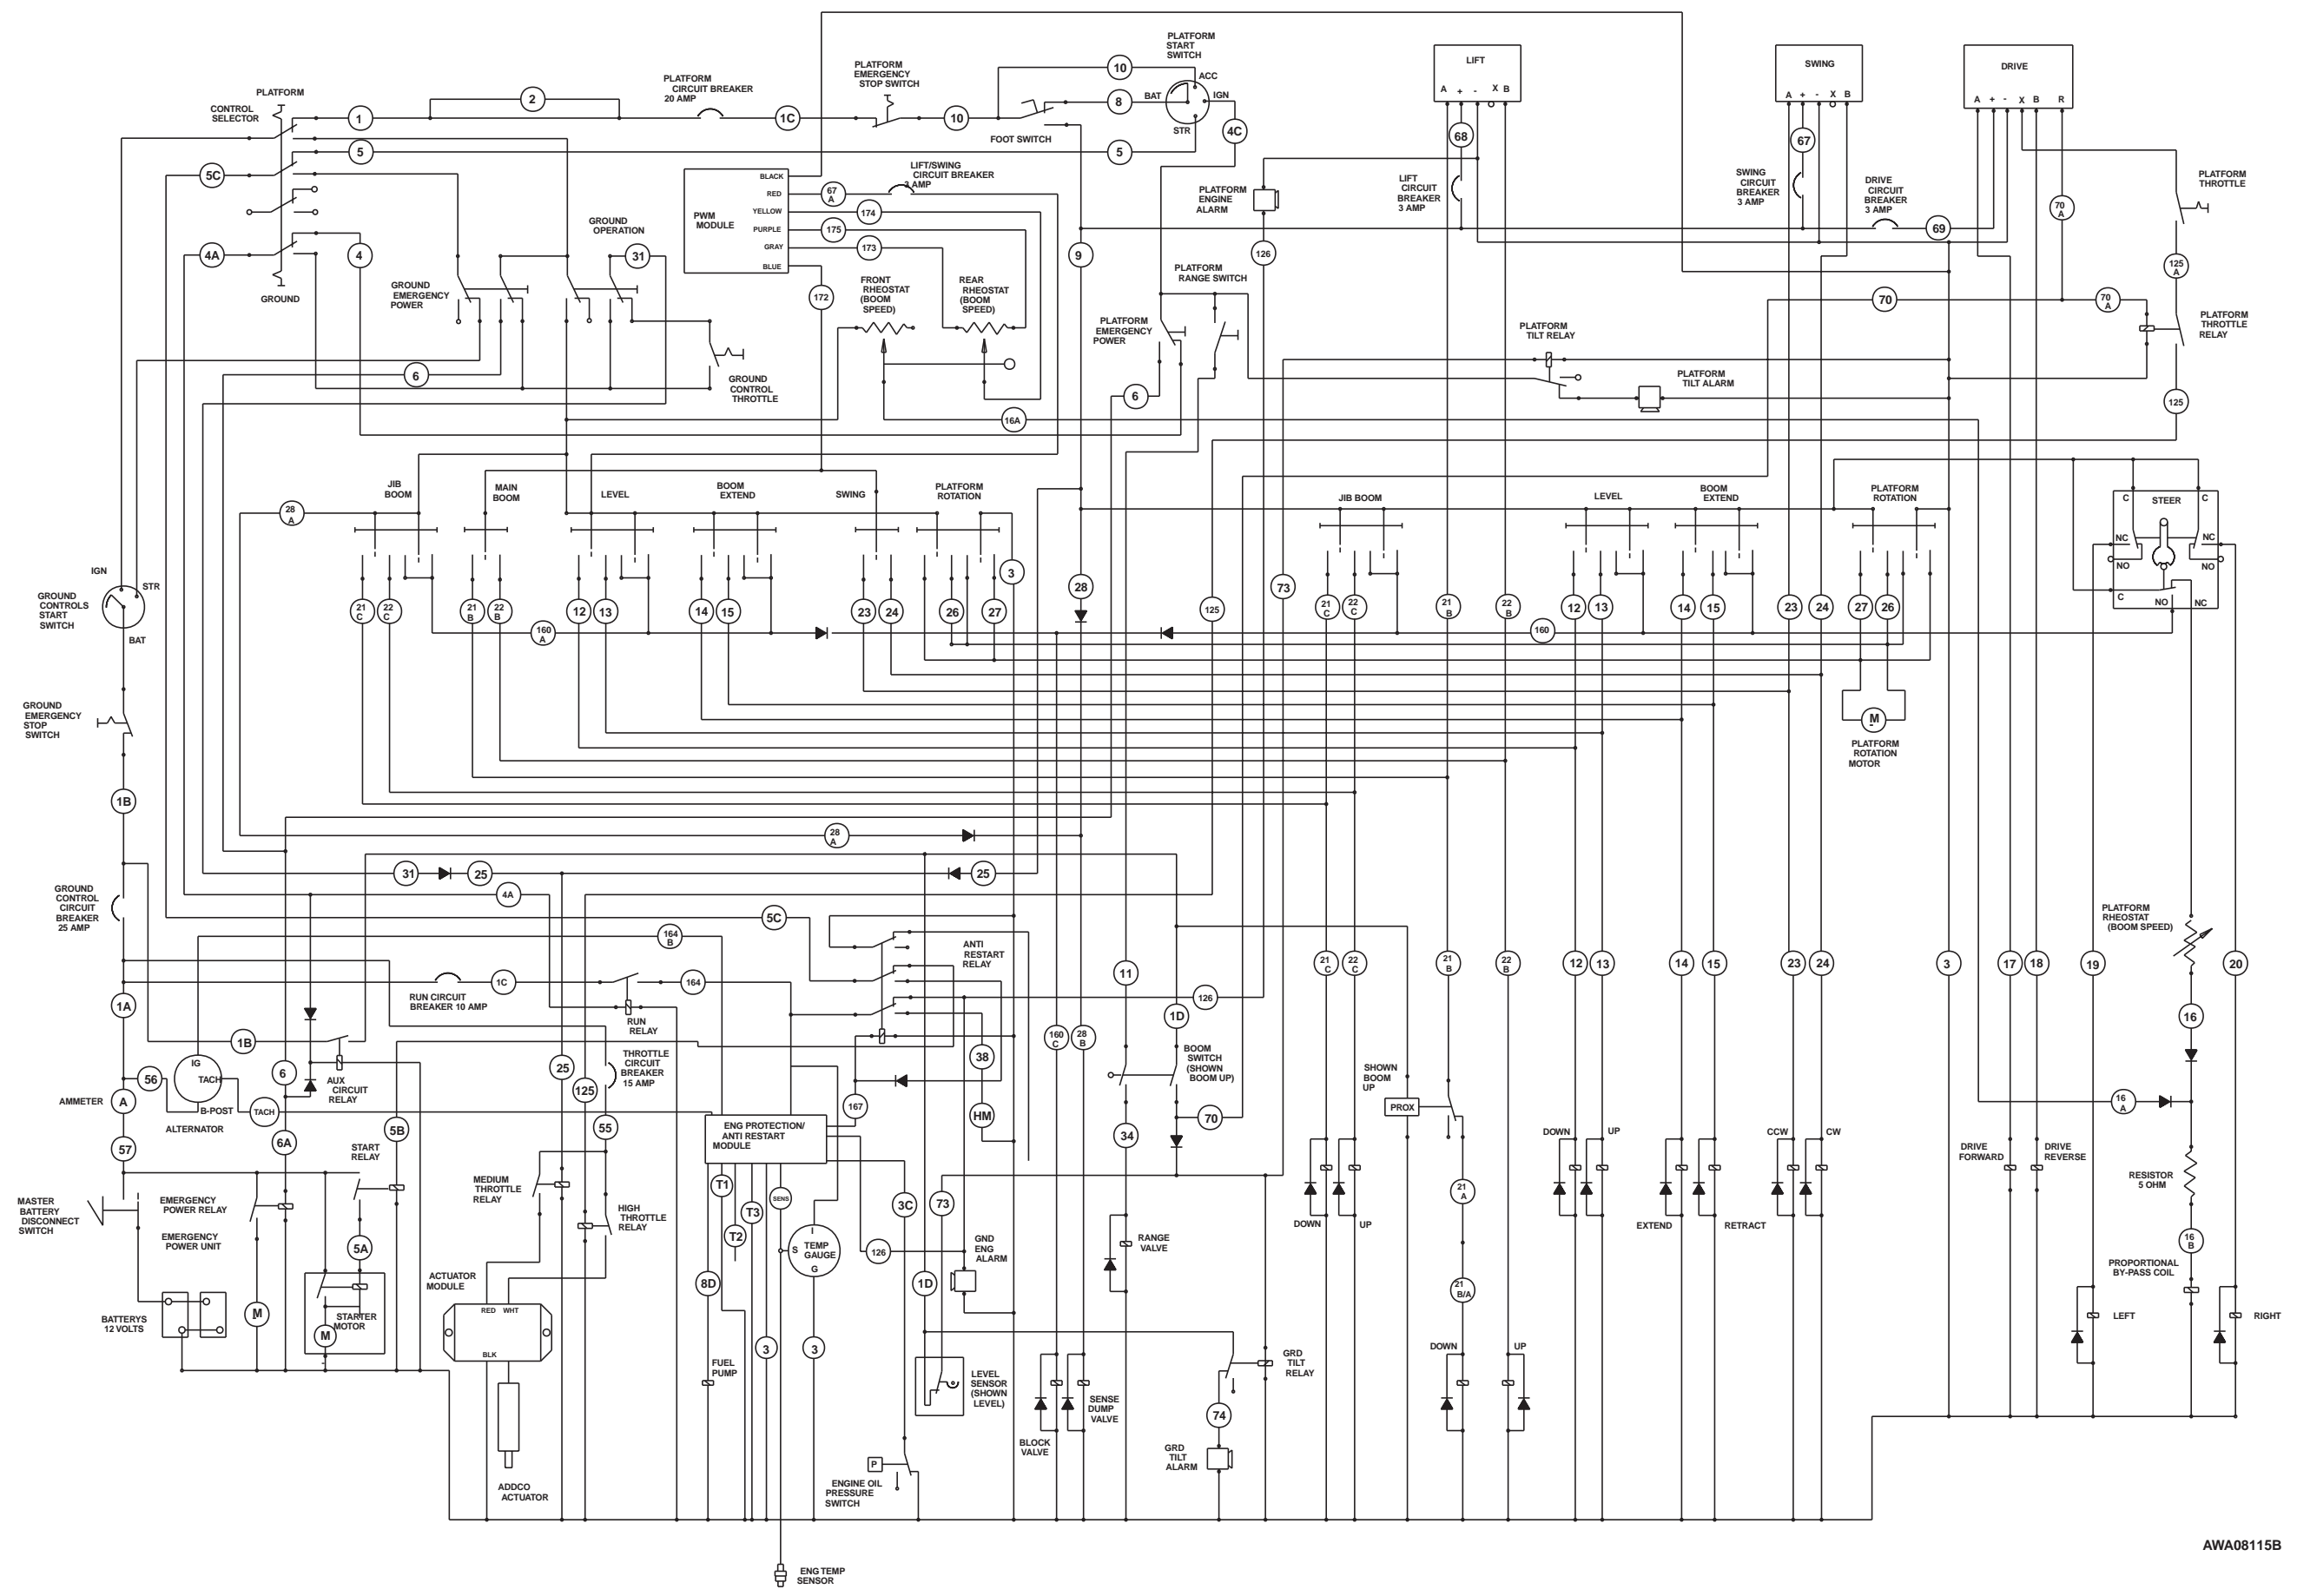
PLATFORM
CONTROL SELECTOR
GROUND
1
2
5
5C
4A
4
PLATFORM CIRCUIT BREAKER 20 AMP
1C
PLATFORM EMERGENCY STOP SWITCH
10
PLATFORM START SWITCH
10
8
5
BAT
ACC
IGN
STR
4C
FOOT SWITCH
LIFT
A + - X B
SWING
A + - X B
DRIVE
A + - X B R
68
67
PLATFORM THROTTLE
BLACK
RED
YELLOW
PURPLE
GRAY
BLUE
PWM MODULE
67 A
174
175
173
172
LIFT/SWING CIRCUIT BREAKER 3 AMP
GROUND OPERATION
31
GROUND EMERGENCY POWER
6
GROUND CONTROL THROTTLE
FRONT RHEOSTAT (BOOM SPEED)
REAR RHEOSTAT (BOOM SPEED)
16A
9
PLATFORM ENGINE ALARM
126
LIFT CIRCUIT BREAKER 3 AMP
SWING CIRCUIT BREAKER 3 AMP
DRIVE CIRCUIT BREAKER 3 AMP
69
70 A
125 A
PLATFORM RANGE SWITCH
PLATFORM EMERGENCY POWER
6
70
70 A
PLATFORM THROTTLE RELAY
PLATFORM TILT RELAY
PLATFORM TILT ALARM
125
JIB BOOM
MAIN BOOM
LEVEL
BOOM EXTEND
SWING
PLATFORM ROTATION
28 A
3
IGN
STR
BAT
GROUND CONTROLS START SWITCH
21 C
22 C
21 B
22 B
160 A
12
13
14
15
23
24
26
27
28
125
73
JIB BOOM
21 C
22 C
21 B
22 B
160
LEVEL
BOOM EXTEND
12
13
14
15
23
24
PLATFORM ROTATION
27
26
STEER
C
C
NC
NC
NO
NO
C
NO
NC
M
PLATFORM ROTATION MOTOR
GROUND EMERGENCY STOP SWITCH
1B
28 A
GROUND CONTROL CIRCUIT BREAKER 25 AMP
31
25
25
4A
5C
164 B
ANTI RESTART RELAY
RUN CIRCUIT BREAKER 10 AMP
1C
164
RUN RELAY
126
11
1D
1A
1B
6
IG
TACH
56
AMMETER
A
B-POST
ALTERNATOR
TACH
6A
57
AUX CIRCUIT RELAY
5B
25
125
THROTTLE CIRCUIT BREAKER 15 AMP
55
160 C
28 B
38
HM
167
ENG PROTECTION/ ANTI RESTART MODULE
BOOM SWITCH (SHOWN BOOM UP)
70
34
SHOWN BOOM UP
PROX
21 C
22 C
21 B
22 B
12
13
14
15
23
24
3
17
18
19
20
PLATFORM RHEOSTAT (BOOM SPEED)
16
16 A
START RELAY
MASTER BATTERY DISCONNECT SWITCH
EMERGENCY POWER RELAY
EMERGENCY POWER UNIT
5A
BATTERYS 12 VOLTS
M
STARTER MOTOR
M
MEDIUM THROTTLE RELAY
HIGH THROTTLE RELAY
ACTUATOR MODULE
RED
WHT
BLK
ADDCO ACTUATOR
T1
T3
T2
SENS
8D
FUEL PUMP
3
TEMP GAUGE
S
I
G
3
3C
73
126
GND ENG ALARM
1D
LEVEL SENSOR (SHOWN LEVEL)
P
ENGINE OIL PRESSURE SWITCH
ENG TEMP SENSOR
BLOCK VALVE
SENSE DUMP VALVE
RANGE VALVE
GRD TILT RELAY
74
GRD TILT ALARM
DOWN
UP
21 A
21 B/A
DOWN
UP
DOWN
UP
EXTEND
RETRACT
CCW
CW
DRIVE FORWARD
DRIVE REVERSE
RESISTOR 5 OHM
16 B
PROPORTIONAL BY-PASS COIL
LEFT
RIGHT
AWA08115B